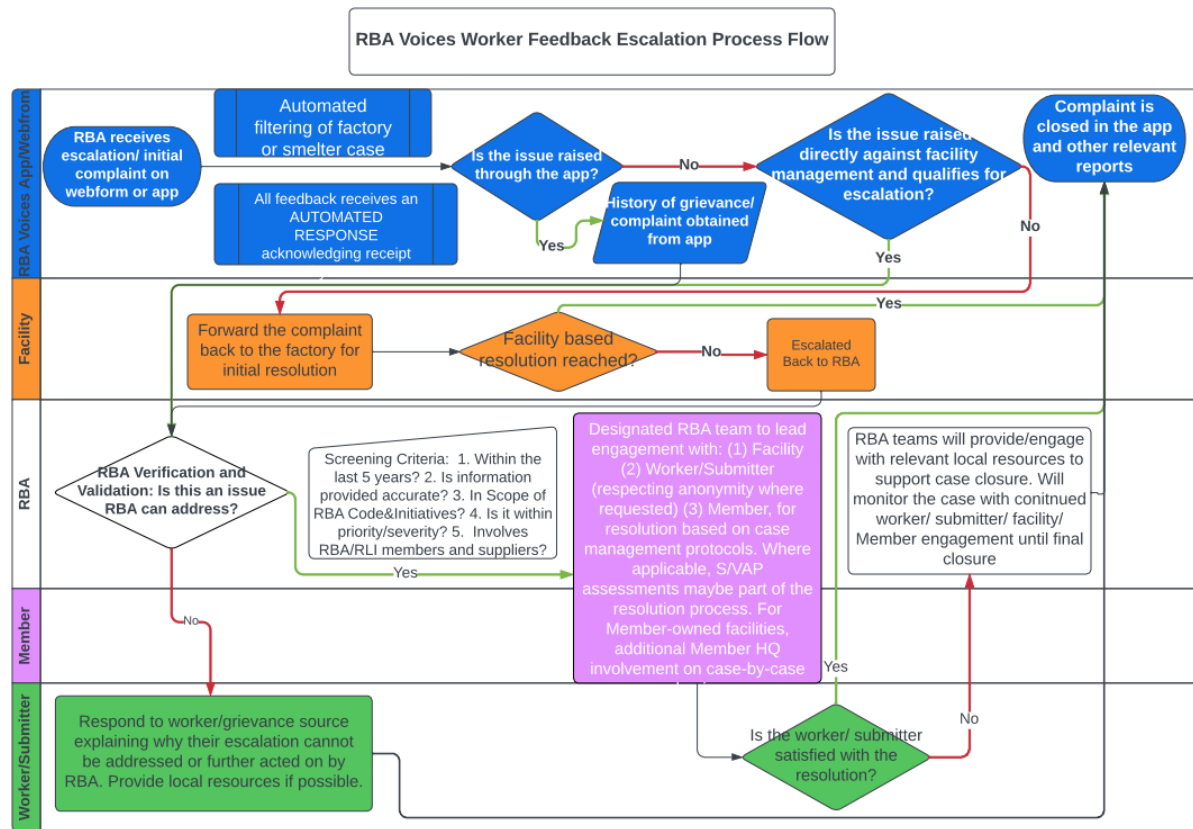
RBA Voices Worker Feedback Escalation Process Flow

RBA Voices App/Webfrom

RBA receives escalation/ initial complaint on webform or app

Automated filtering of factory or smelter case

All feedback receives an AUTOMATED RESPONSE acknowledging receipt

Is the issue raised through the app?

No

Yes

History of grievance/ complaint obtained from app

Is the issue raised directly against facility management and qualifies for escalation?

Yes

No

Complaint is closed in the app and other relevant reports

Facility

Yes

Forward the complaint back to the factory for initial resolution

Facility based resolution reached?

No

Escalated Back to RBA

RBA

RBA Verification and Validation: Is this an issue RBA can address?

Screening Criteria: 1. Within the last 5 years? 2. Is information provided accurate? 3. In Scope of RBA Code&Initiatives? 4. Is it within priority/severity? 5. Involves RBA/RLI members and suppliers?

Yes

Designated RBA team to lead engagement with: (1) Facility (2) Worker/Submitter (respecting anonymity where requested) (3) Member, for resolution based on case management protocols. Where applicable, S/VAP assessments maybe part of the resolution process. For Member-owned facilities, additional Member HQ involvement on case-by-case

RBA teams will provide/engage with relevant local resources to support case closure. Will monitor the case with conitnued worker/ submitter/ facility/ Member engagement until final closure

Member

No

Yes

Worker/Submitter

Respond to worker/grievance source explaining why their escalation cannot be addressed or further acted on by RBA. Provide local resources if possible.

Is the worker/ submitter satisfied with the resolution?

No